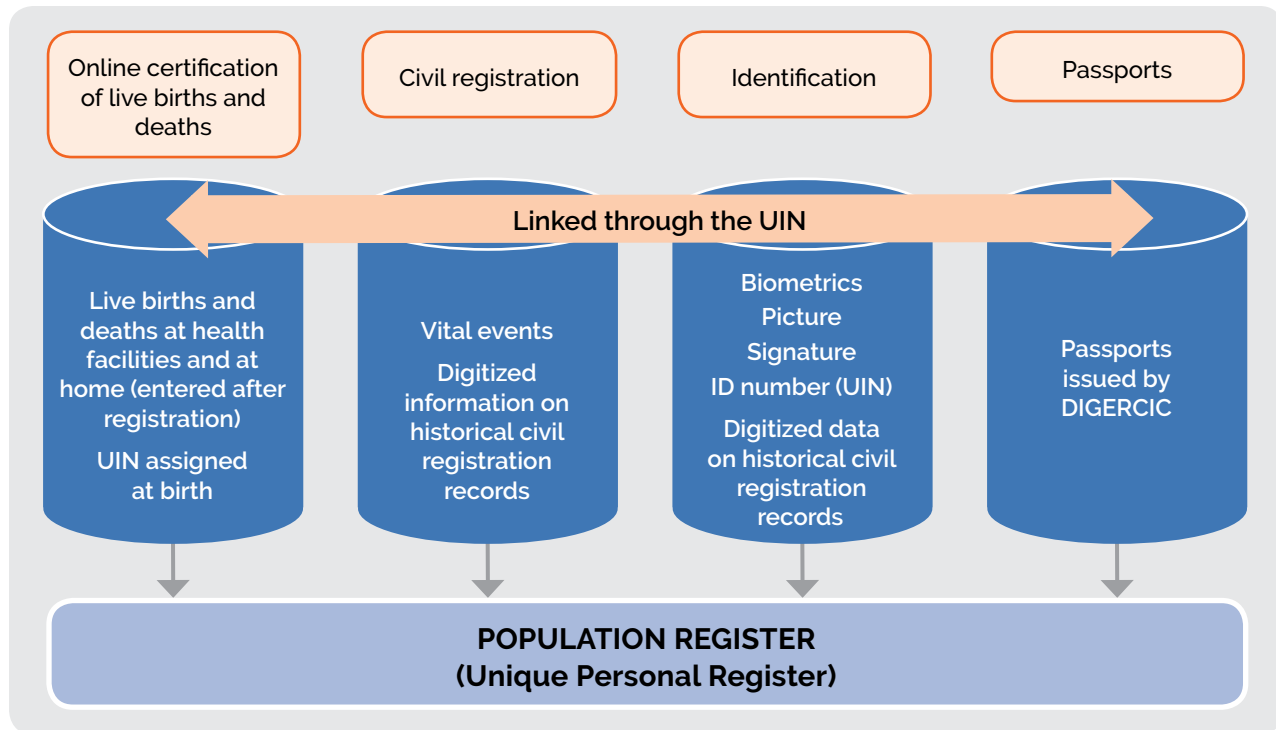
Online certification of live births and deaths

Civil registration

Identification

Passports

Linked through the UIN

Live births and deaths at health facilities and at home (entered after registration)

UIN assigned at birth

Vital events

Digitized information on historical civil registration records

Biometrics

Picture

Signature

ID number (UIN)

Digitized data on historical civil registration records

Passports issued by DIGERCIC

POPULATION REGISTER
(Unique Personal Register)